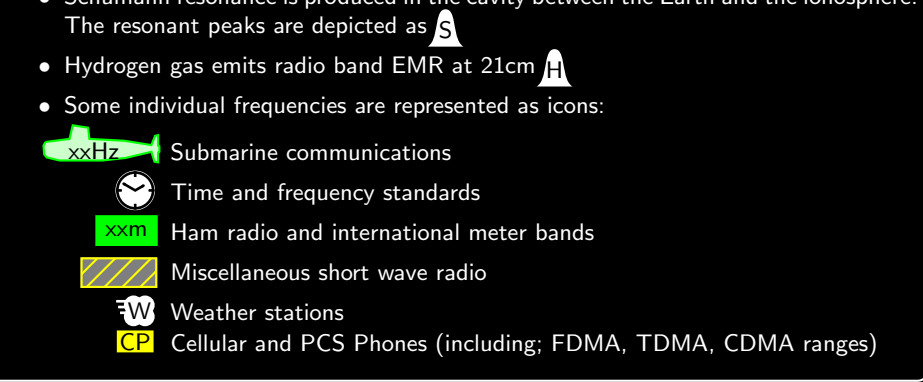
• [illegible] resonance is produced in the cavity between the Earth and the ionosphere. The resonant peaks are depicted as S

• Hydrogen gas emits radio band EMR at 21cm H

• Some individual frequencies are represented as icons:

xxHz Submarine communications

Time and frequency standards

xxm Ham radio and international meter bands

Miscellaneous short wave radio

W Weather stations

CP Cellular and PCS Phones (including; FDMA, TDMA, CDMA ranges)